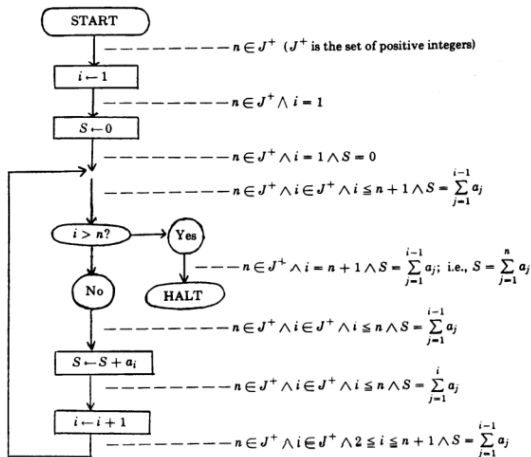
START

$n \in J^+$ ($J^+$ is the set of positive integers)

$i \leftarrow 1$

$n \in J^+ \wedge i = 1$

$S \leftarrow 0$

$n \in J^+ \wedge i = 1 \wedge S = 0$

$n \in J^+ \wedge i \in J^+ \wedge i \leq n+1 \wedge S = \sum_{j=1}^{i-1} a_j$

$i > n?$

Yes

$n \in J^+ \wedge i = n+1 \wedge S = \sum_{j=1}^{i-1} a_j$; i.e., $S = \sum_{j=1}^{n} a_j$

No

HALT

$n \in J^+ \wedge i \in J^+ \wedge i \leq n \wedge S = \sum_{j=1}^{i-1} a_j$

$S \leftarrow S + a_i$

$n \in J^+ \wedge i \in J^+ \wedge i \leq n \wedge S = \sum_{j=1}^{i} a_j$

$i \leftarrow i + 1$

$n \in J^+ \wedge i \in J^+ \wedge 2 \leq i \leq n+1 \wedge S = \sum_{j=1}^{i-1} a_j$